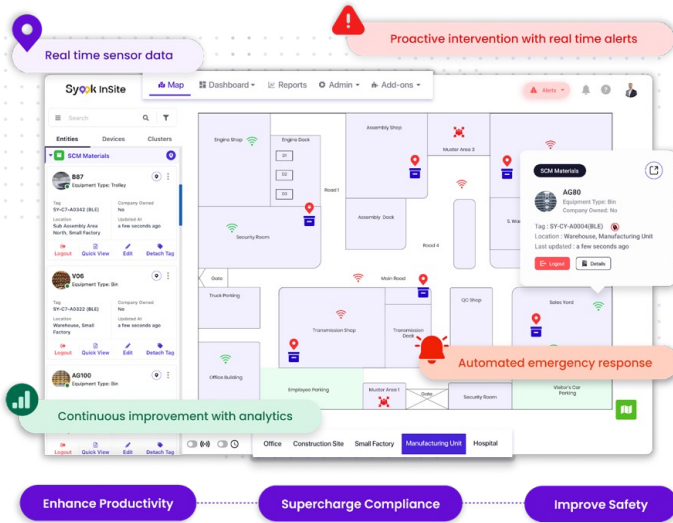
Real time sensor data

Proactive intervention with real time alerts

Syook InSite

Map Dashboard Reports Admin Add-ons

Alerts

Search

Entities Devices Clusters

SCM Materials

B87
Equipment Type: Trolley
Tag
SY-C7-A0342 (BLE)
Company Owned
No
Location
Sub Assembly Area North, Small Factory
Updated At
a few seconds ago
Logout Quick View Edit Detach Tag

V06
Equipment Type: Bin
Tag
SY-C7-A0322 (BLE)
Company Owned
No
Location
Warehouse, Small Factory
Updated At
a few seconds ago
Logout Quick View Edit Detach Tag

AG100
Equipment Type: Bin

Logout Quick View Edit Detach Tag

Engine Shop
Engine Dock
Assembly Shop
Muster Area 3
Road 1
Assembly Dock
Security Room
Road 4
Gate
Main Road
Truck Parking
Transmission Shop
Transmission Dock
QC Shop
Sales Yard
Office Building
Employee Parking
Muster Area 1
Gate
Security Room
Visitor's Car Parking
S. W

SCM Materials
AG80
Equipment Type: Bin
Company Owned: No
Tag : SY-CY-A0004(BLE)
Location : Warehouse, Manufacturing Unit
Last updated : a few seconds ago
Logout Details

Automated emergency response

Continuous improvement with analytics

Office Construction Site Small Factory Manufacturing Unit Hospital

Enhance Productivity
Supercharge Compliance
Improve Safety